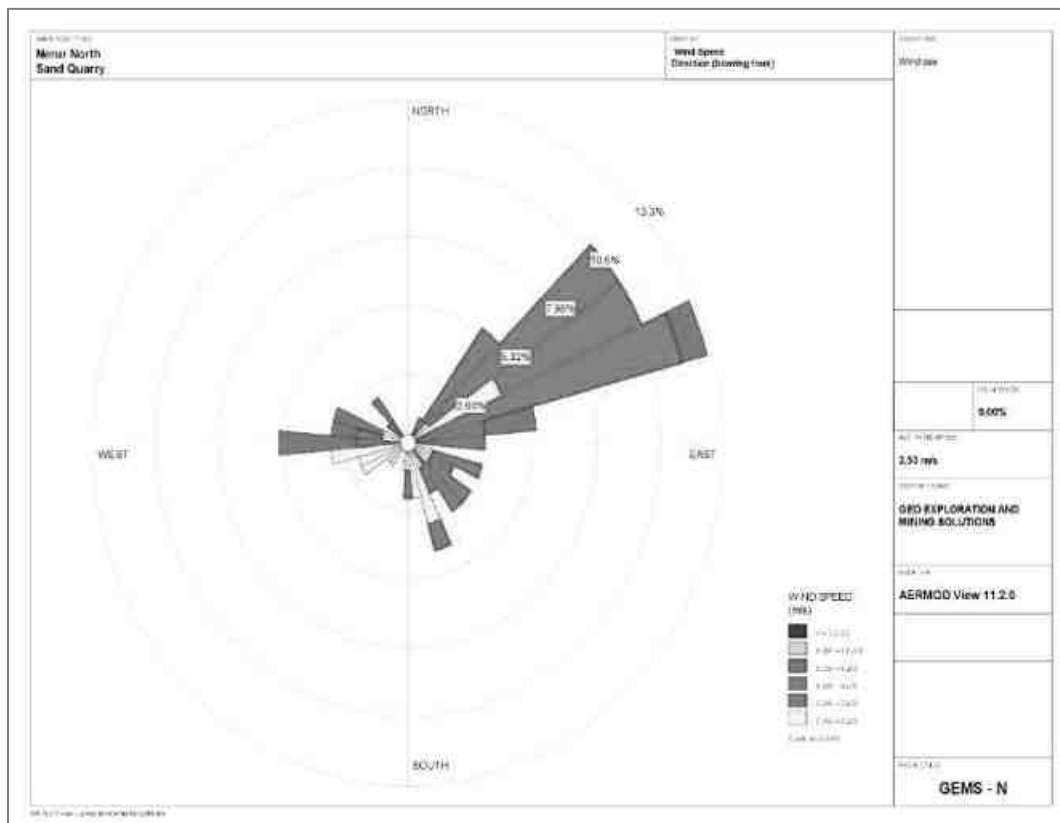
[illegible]
Nenur North
Sand Quarry

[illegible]
Wind Speed
Direction (blowing from)

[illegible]
Wind rose

NORTH

13.3%

10.6%

7.98%

5.32%

2.66%

WEST

EAST

SOUTH

WIND SPEED
(m/s)

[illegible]
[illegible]
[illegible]
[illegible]
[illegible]
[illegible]
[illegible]

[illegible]
0.00%

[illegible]
2.53 m/s

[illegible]
GEO EXPLORATION AND MINING SOLUTIONS

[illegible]
AERMOD View 11.2.0

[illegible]
GEMS - N

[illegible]